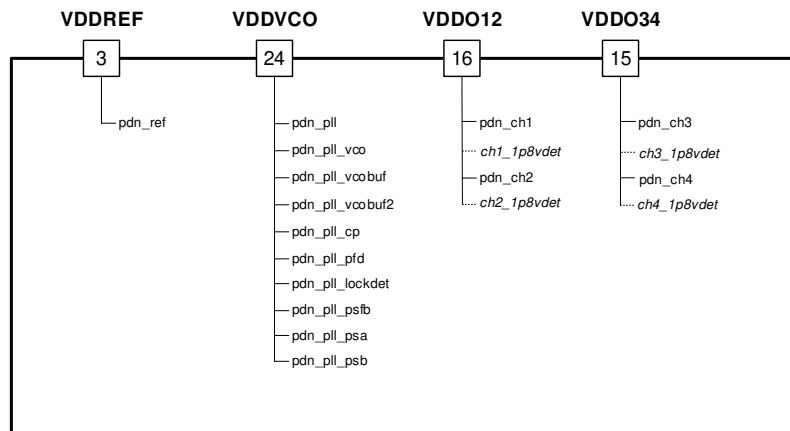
VDDREF

3

pdn_ref

VDDVCO

24

pdn_pll
pdn_pll_vco
pdn_pll_vcobuf
pdn_pll_vcobuf2
pdn_pll_cp
pdn_pll_pfd
pdn_pll_lockdet
pdn_pll_psfb
pdn_pll_psa
pdn_pll_psb

VDDO12

16

pdn_ch1
ch1_1p8vdet
pdn_ch2
ch2_1p8vdet

VDDO34

15

pdn_ch3
ch3_1p8vdet
pdn_ch4
ch4_1p8vdet